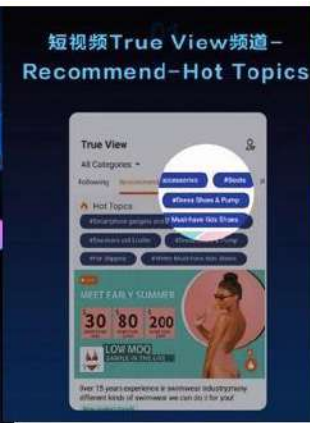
短视频True View频道—
Recommend-Hot Topics

True View
All Categories
Following Recommend
accessories #Boots
#Dress Shoes & Pump
Must-have Gas Shoes
Hot Topics
#Smartphone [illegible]
#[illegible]
#Dress Shoes & Pump
#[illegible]
#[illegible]
MEET EARLY SUMMER
30
80
200
LOW MOQ
SAMPLE IN THE LIVE
Over 15 years experience in swimwear industry many different kinds of swimwear we can do it for you!